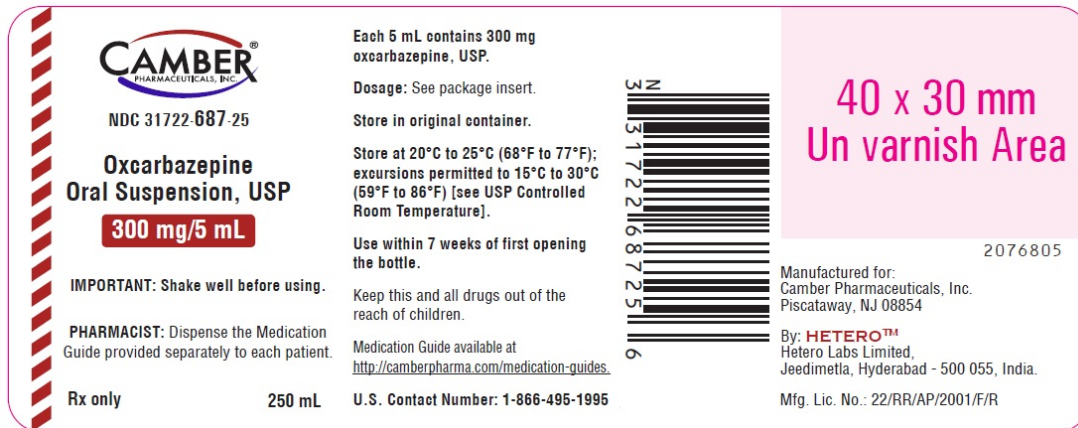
CAMBER®
PHARMACEUTICALS, INC.

NDC 31722-687-25

Oxcarbazepine
Oral Suspension, USP

300 mg/5 mL

IMPORTANT: Shake well before using.

PHARMACIST: Dispense the Medication Guide provided separately to each patient.

Rx only 250 mL

Each 5 mL contains 300 mg oxcarbazepine, USP.

Dosage: See package insert.

Store in original container.

Store at 20°C to 25°C (68°F to 77°F); excursions permitted to 15°C to 30°C (59°F to 86°F) [see USP Controlled Room Temperature].

Use within 7 weeks of first opening the bottle.

Keep this and all drugs out of the reach of children.

Medication Guide available at http://camberpharma.com/medication-guides.

U.S. Contact Number: 1-866-495-1995

N 3 31722 68725 6

40 x 30 mm
Un varnish Area

2076805

Manufactured for:
Camber Pharmaceuticals, Inc.
Piscataway, NJ 08854

By: HETERO™
Hetero Labs Limited,
Jeedimetla, Hyderabad - 500 055, India.

Mfg. Lic. No.: 22/RR/AP/2001/F/R